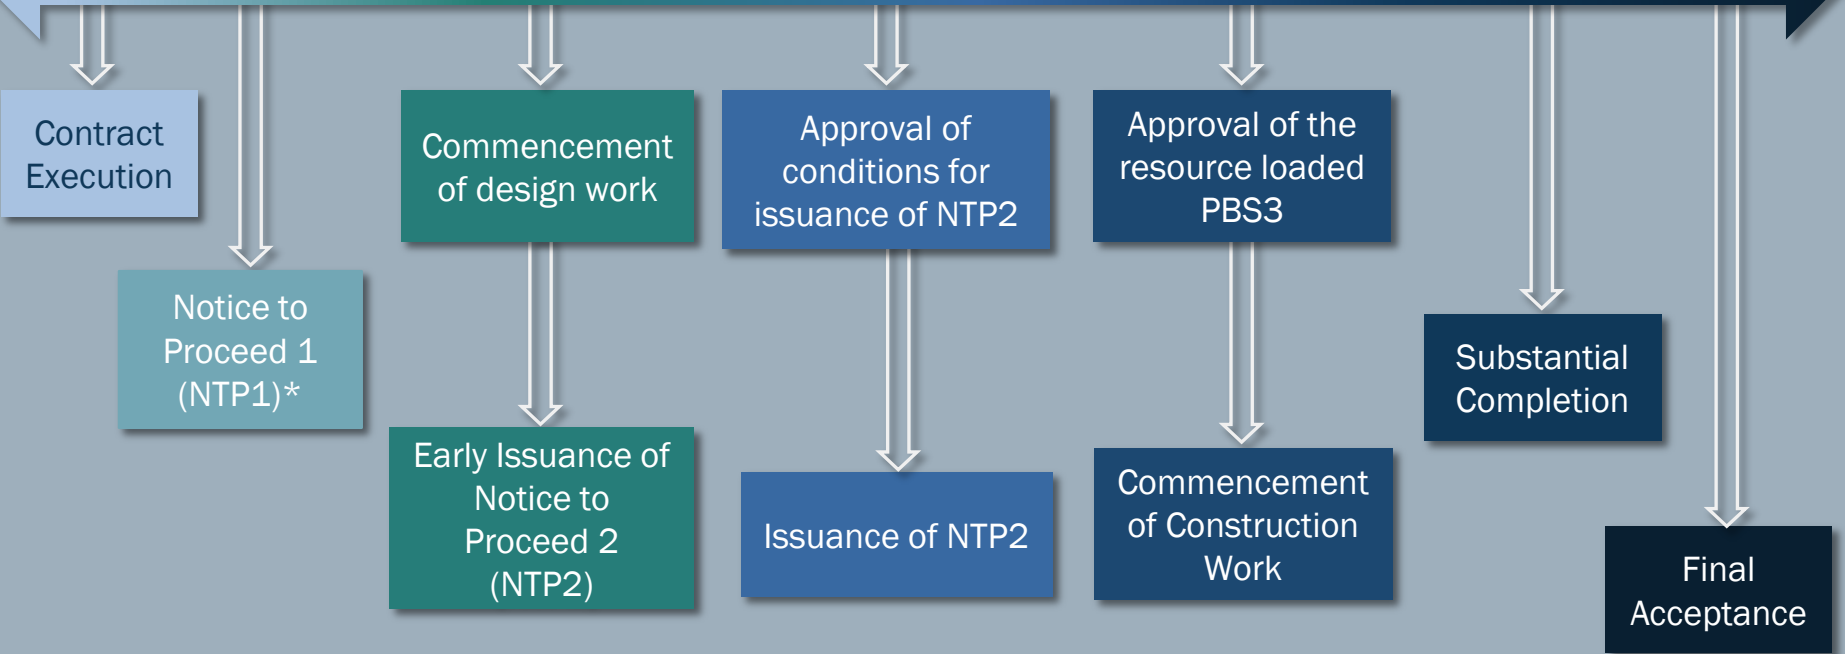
Contract Execution

Notice to Proceed 1 (NTP1)*

Commencement of design work

Early Issuance of Notice to Proceed 2 (NTP2)

Approval of conditions for issuance of NTP2

Issuance of NTP2

Approval of the resource loaded PBS3

Commencement of Construction Work

Substantial Completion

Final Acceptance